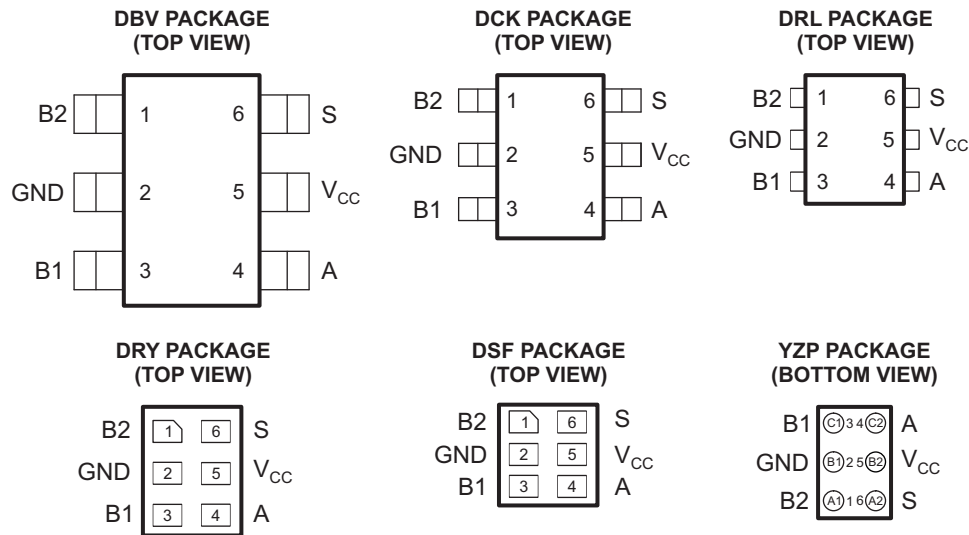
DBV PACKAGE
(TOP VIEW)

B2 1 6 S
GND 2 5 $V_{CC}$
B1 3 4 A

DCK PACKAGE
(TOP VIEW)

B2 1 6 S
GND 2 5 $V_{CC}$
B1 3 4 A

DRL PACKAGE
(TOP VIEW)

B2 1 6 S
GND 2 5 $V_{CC}$
B1 3 4 A

DRY PACKAGE
(TOP VIEW)

B2 1 6 S
GND 2 5 $V_{CC}$
B1 3 4 A

DSF PACKAGE
(TOP VIEW)

B2 1 6 S
GND 2 5 $V_{CC}$
B1 3 4 A

YZP PACKAGE
(BOTTOM VIEW)

B1 C1 3 4 C2 A
GND B1 2 5 B2 $V_{CC}$
B2 A1 1 6 A2 S